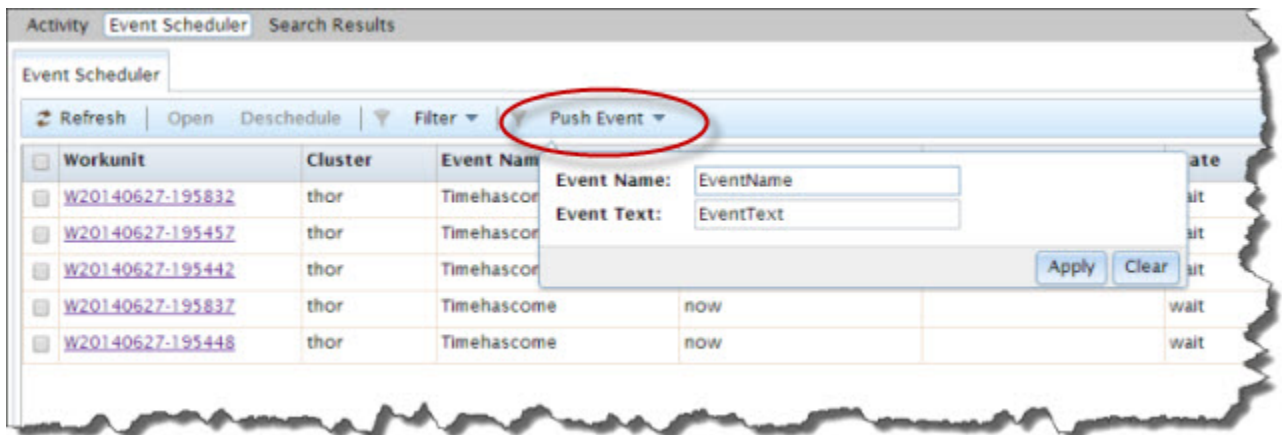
Activity Event Scheduler Search Results

Event Scheduler

Refresh | Open Deschedule | Filter ▾ | Push Event ▾

| Workunit | Cluster | Event Nam | | ate |
|---|---|---|---|---|
| W20140627-195832 | thor | Timehascom | | ait |
| W20140627-195457 | thor | Timehascom | | ait |
| W20140627-195442 | thor | Timehascor | | ait |
| W20140627-195837 | thor | Timehascome | now | wait |
| W20140627-195448 | thor | Timehascome | now | wait |

Event Name: EventName
Event Text: EventText

Apply Clear